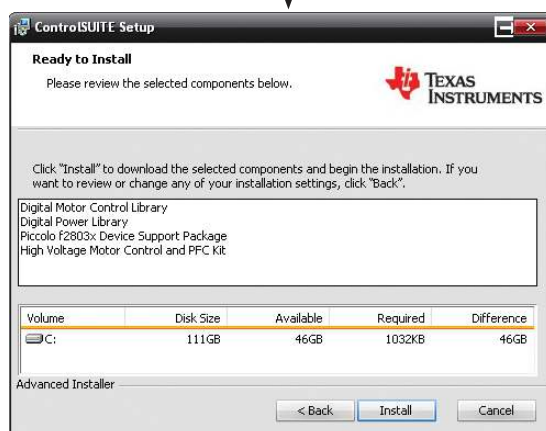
ControlSUITE Setup

Ready to Install

Please review the selected components below.

TEXAS INSTRUMENTS

Click "Install" to download the selected components and begin the installation. If you want to review or change any of your installation settings, click "Back".

Digital Motor Control Library
Digital Power Library
Piccolo f2803x Device Support Package
High Voltage Motor Control and PFC Kit

| Volume | Disk Size | Available | Required | Difference |
|---|---|---|---|---|
| C: | 111GB | 46GB | 1032KB | 46GB |

Advanced Installer

< Back | Install | Cancel